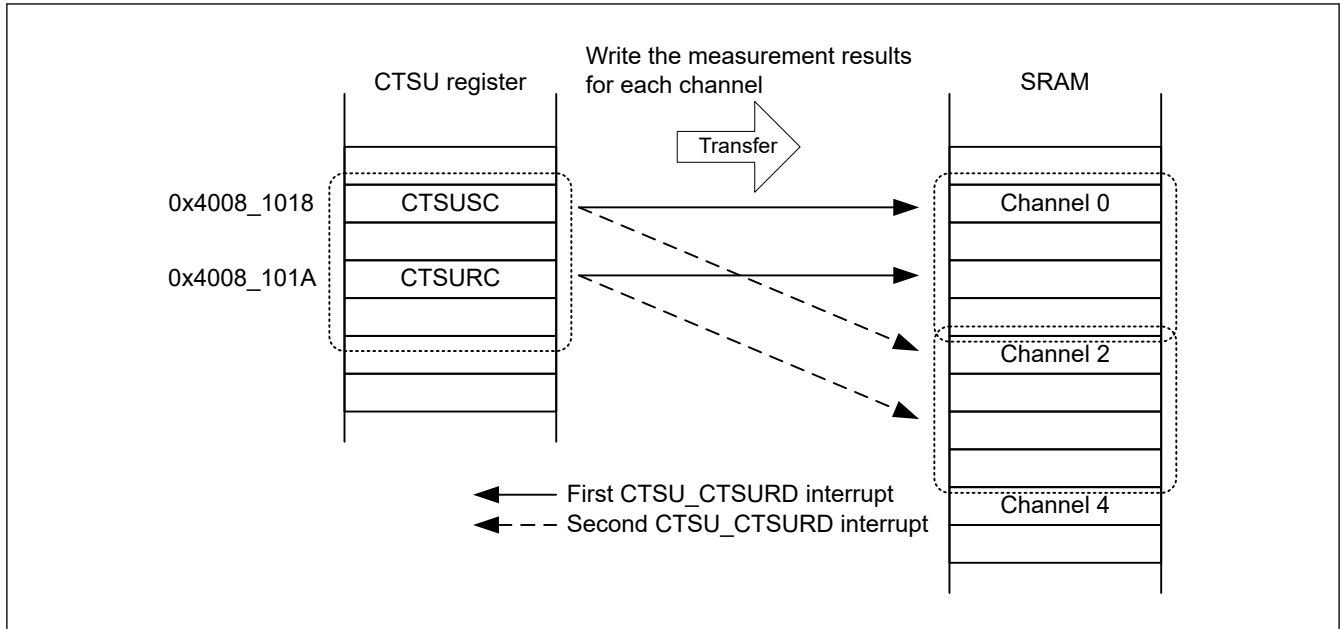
CTSU register

Write the measurement results for each channel

SRAM

Transfer

0x4008_1018
CTSUSC

0x4008_101A
CTSURC

Channel 0

Channel 2

Channel 4

First CTSU_CTSURD interrupt
Second CTSU_CTSURD interrupt